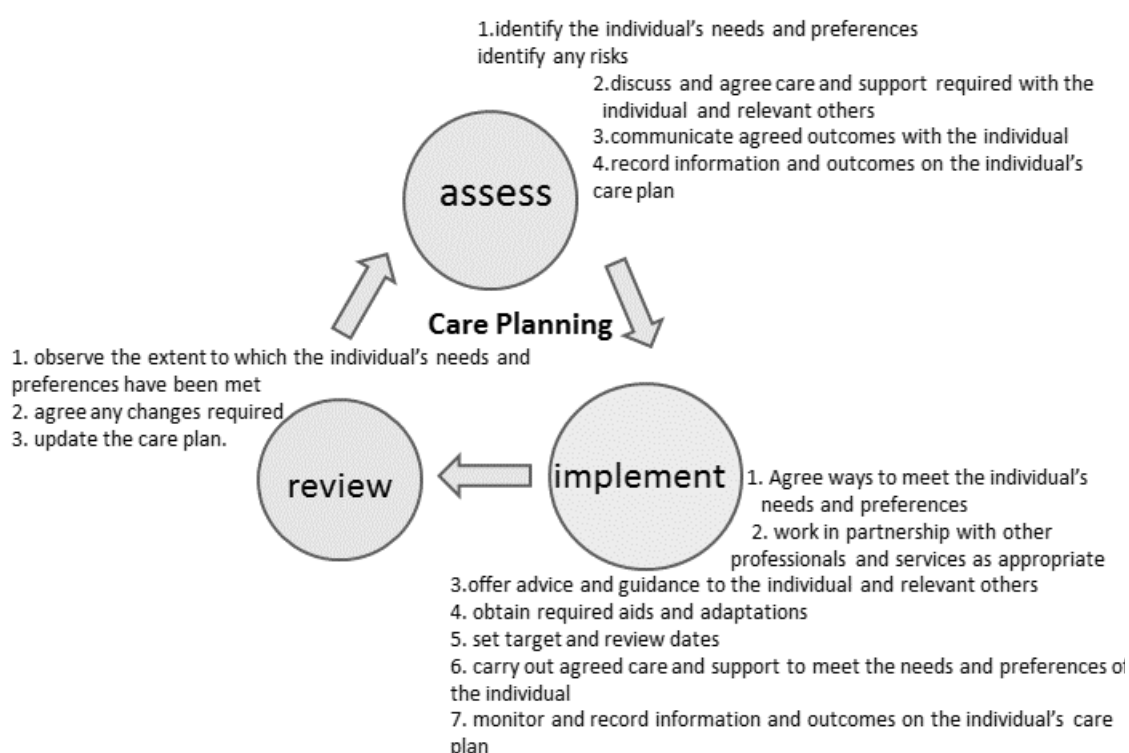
1.identify the individual's needs and preferences
identify any risks
2.discuss and agree care and support required with the individual and relevant others
3.communicate agreed outcomes with the individual
4.record information and outcomes on the individual's care plan

assess

Care Planning

1. observe the extent to which the individual's needs and preferences have been met
2. agree any changes required
3. update the care plan.

review

implement

1. Agree ways to meet the individual's needs and preferences
2. work in partnership with other professionals and services as appropriate
3.offer advice and guidance to the individual and relevant others
4. obtain required aids and adaptations
5. set target and review dates
6. carry out agreed care and support to meet the needs and preferences of the individual
7. monitor and record information and outcomes on the individual's care plan